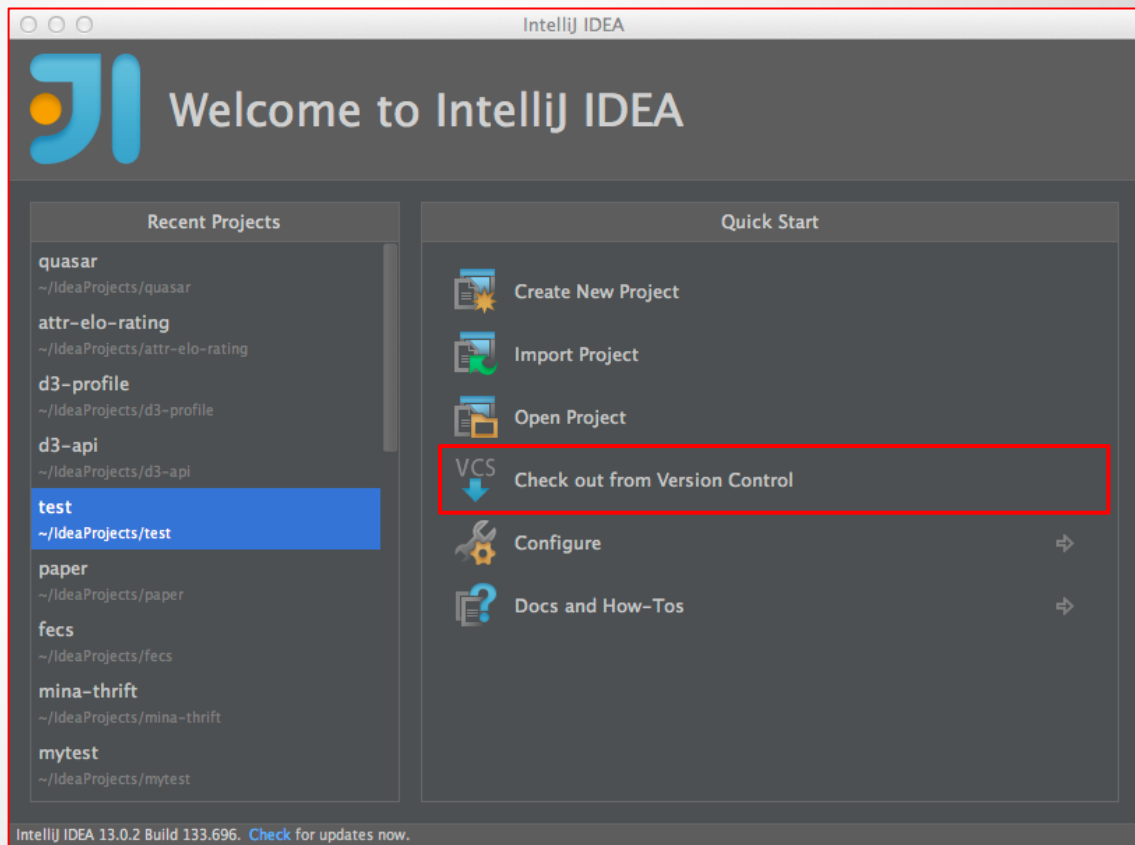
IntelliJ IDEA

Welcome to IntelliJ IDEA

Recent Projects

quasar
~/IdeaProjects/quasar
attr-elo-rating
~/IdeaProjects/attr-elo-rating
d3-profile
~/IdeaProjects/d3-profile
d3-api
~/IdeaProjects/d3-api
test
~/IdeaProjects/test
paper
~/IdeaProjects/paper
fecs
~/IdeaProjects/fecs
mina-thrift
~/IdeaProjects/mina-thrift
mytest
~/IdeaProjects/mytest

Quick Start

Create New Project
Import Project
Open Project
VCS
Check out from Version Control
Configure
Docs and How-Tos

IntelliJ IDEA 13.0.2 Build 133.696. Check for updates now.